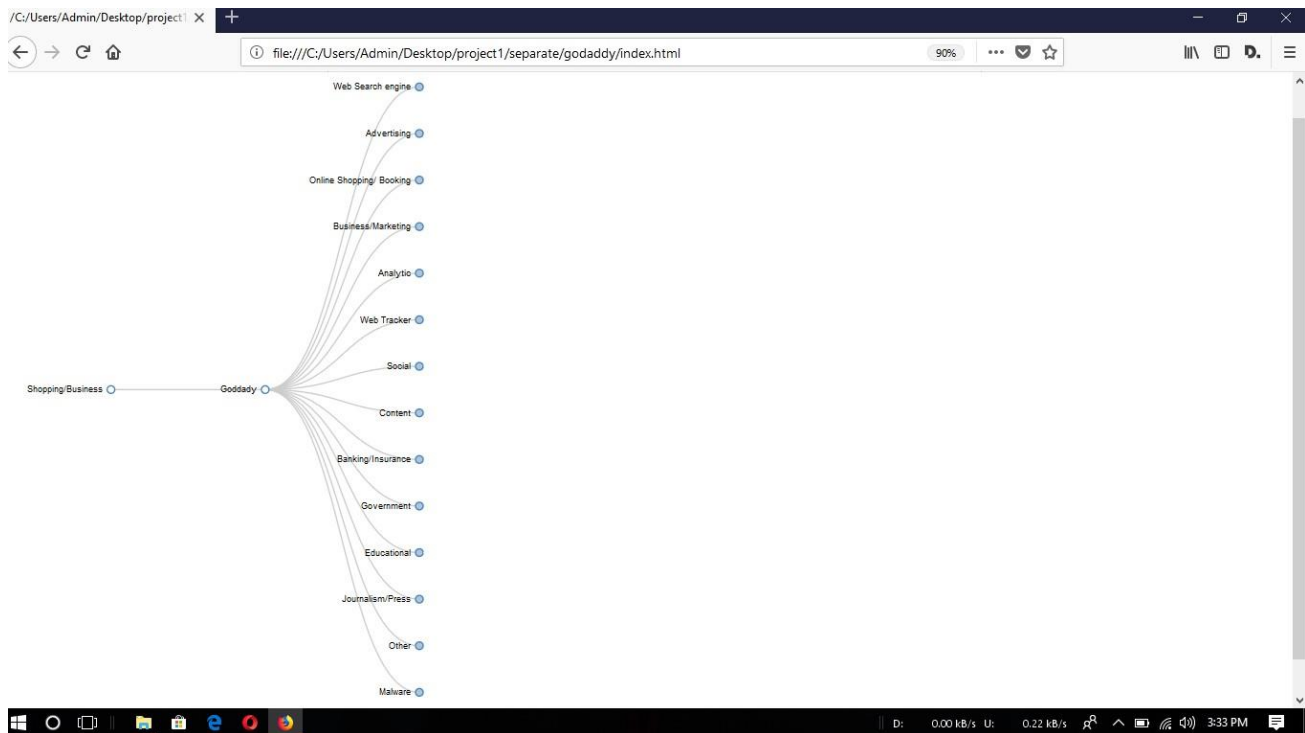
/C:/Users/Admin/Desktop/project1

file:///C:/Users/Admin/Desktop/project1/separate/godaddy/index.html

90%

Web Search engine

Advertising

Online Shopping/ Booking

Business/Marketing

Analytic

Web Tracker

Social

Shopping/Business

Goddady

Content

Banking/Insurance

Government

Educational

Journalism/Press

Other

Malware

D: 0.00 kB/s U: 0.22 kB/s

3:33 PM